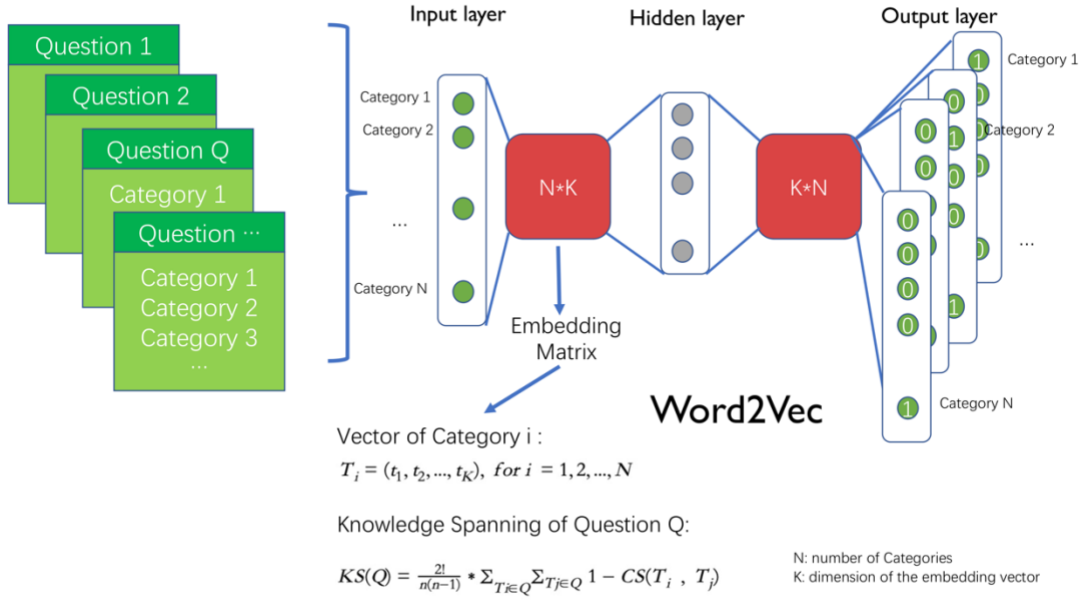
Question 1

Question 2

Question Q

Category 1

Question ···

Category 1
Category 2
Category 3
...

Input layer

Hidden layer

Output layer

Category 1
Category 2
...
Category N

N*K

K*N

Embedding Matrix

1 Category 1
0
0
0 Category 2
0
0
0
1
...
0
0
0
0
1 Category N

Word2Vec

Vector of Category i :

$T_i = (t_1, t_2, ..., t_K),\ for\ i = 1, 2, ..., N$

Knowledge Spanning of Question Q:

$KS(Q) = \frac{2!}{n(n-1)} * \Sigma_{Ti \in Q} \Sigma_{Tj \in Q} 1 - CS(T_i\ ,\ T_j)$

N: number of Categories
K: dimension of the embedding vector